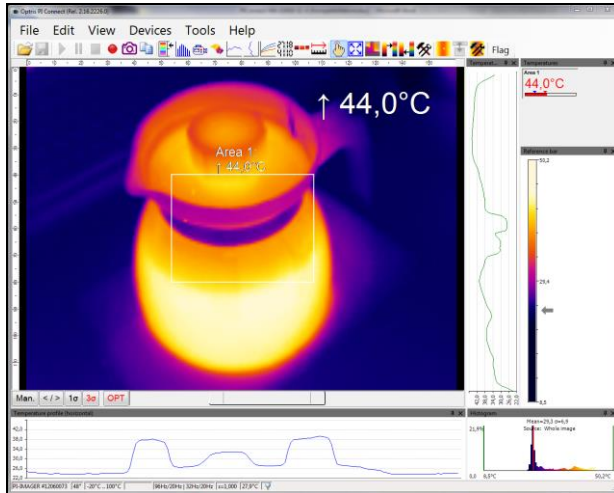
Optris PI Connect (Rel. 2.16.2226.0)

File Edit View Devices Tools Help

Flag

↑ 44,0°C

Area 1
↑ 44,0°C

Temperat...

Temperatures
Area 1
44,0°C

Reference bar
50,2
29,4
8,5

Man. < / > 1σ 3σ OPT

Temperature profile (horizontal)
42,0
38,0
34,0
30,0
26,0
22,0

Histogram
Mean=29,3 σ=6,9
Source: Whole image
21,9%
0,0
6,5°C
50,2°C

PI-IMAGER #52060073 | 48° | -20°C...100°C | 96Hz/20Hz | 32Hz/20Hz | ε=1,000 | 27,9°C